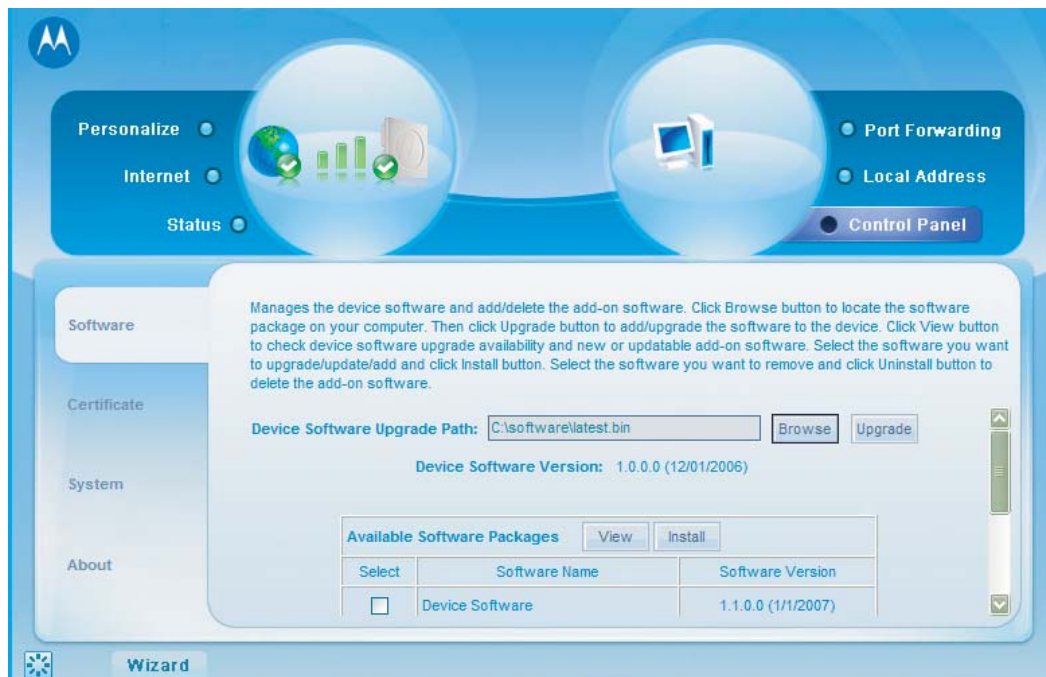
Personalize

Internet

Status

Port Forwarding

Local Address

Control Panel

Software

Certificate

System

About

Manages the device software and add/delete the add-on software. Click Browse button to locate the software package on your computer. Then click Upgrade button to add/upgrade the software to the device. Click View button to check device software upgrade availability and new or updatable add-on software. Select the software you want to upgrade/update/add and click Install button. Select the software you want to remove and click Uninstall button to delete the add-on software.

Device Software Upgrade Path: C:\software\latest.bin Browse Upgrade

Device Software Version: 1.0.0.0 (12/01/2006)

Available Software Packages View Install

| Select | Software Name | Software Version |
|---|---|---|
| ☐ | Device Software | 1.1.0.0 (1/1/2007) |

Wizard